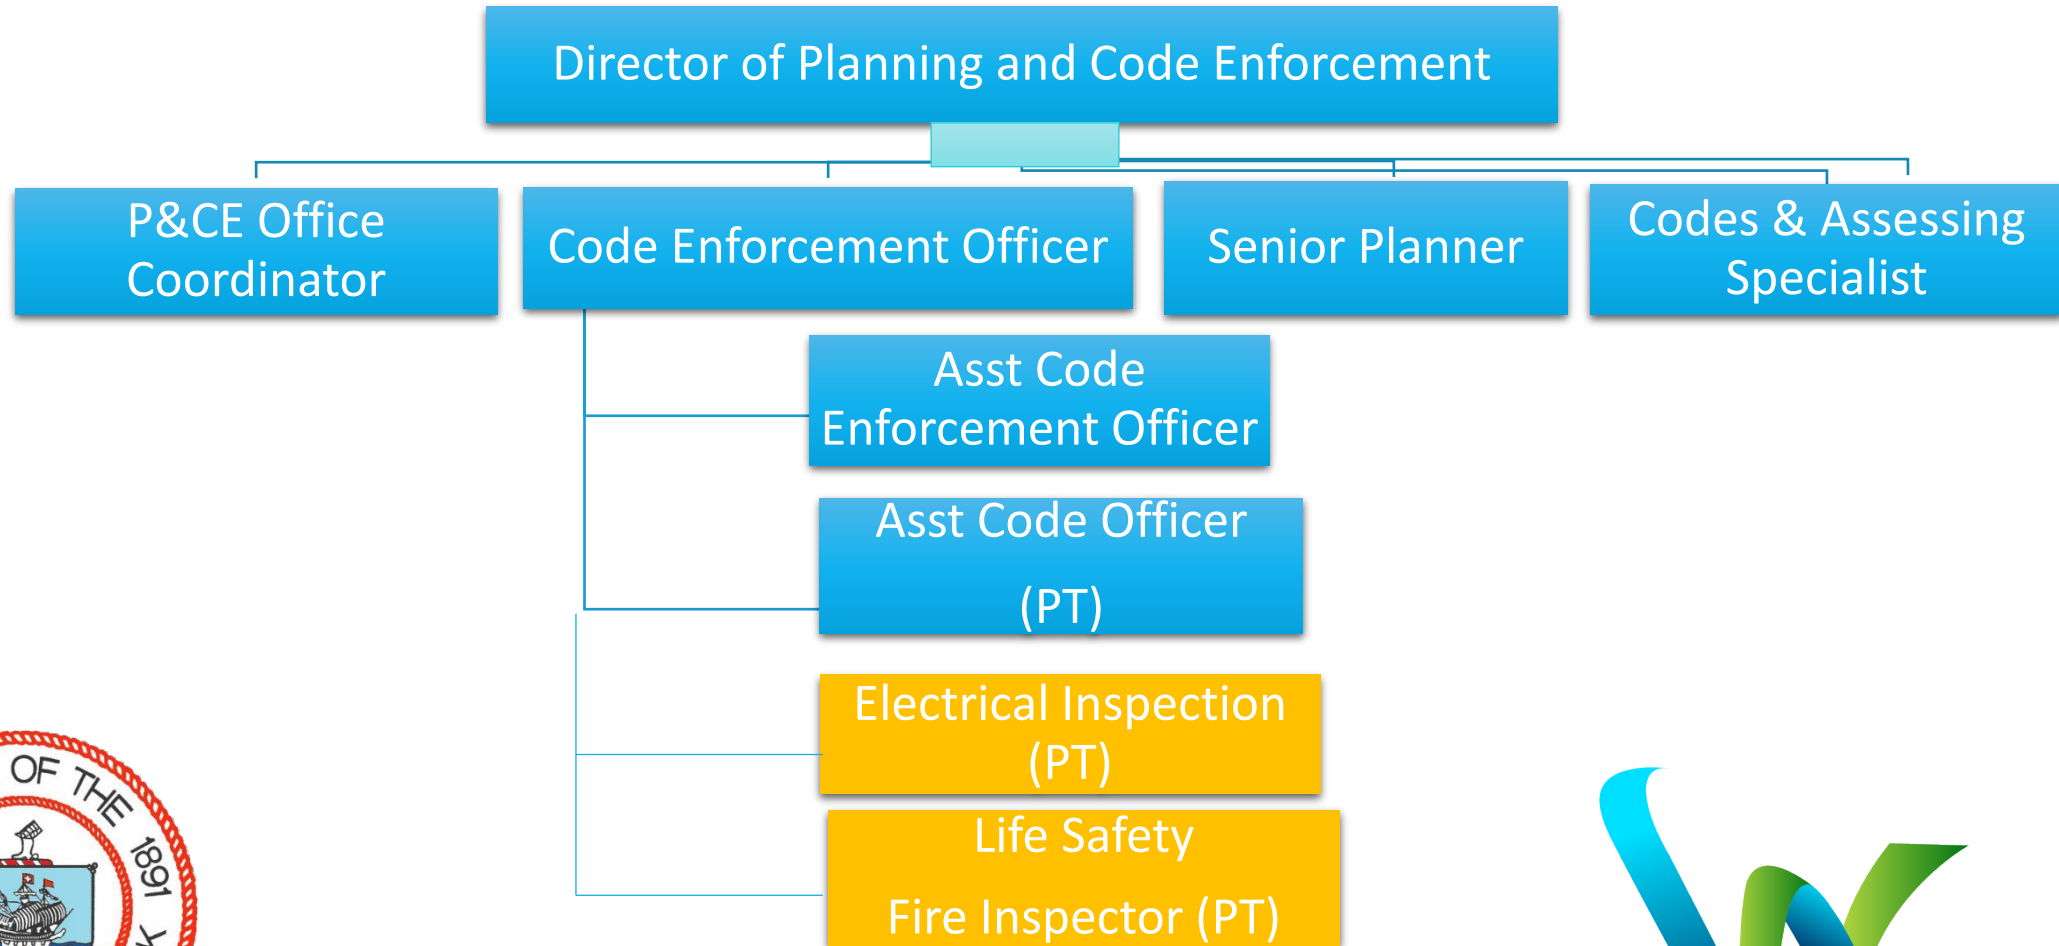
Director of Planning and Code Enforcement

P&CE Office Coordinator

Code Enforcement Officer

Senior Planner

Codes & Assessing Specialist

Asst Code Enforcement Officer

Asst Code Officer

(PT)

Electrical Inspection (PT)

Life Safety

Fire Inspector (PT)

OF THE

1891